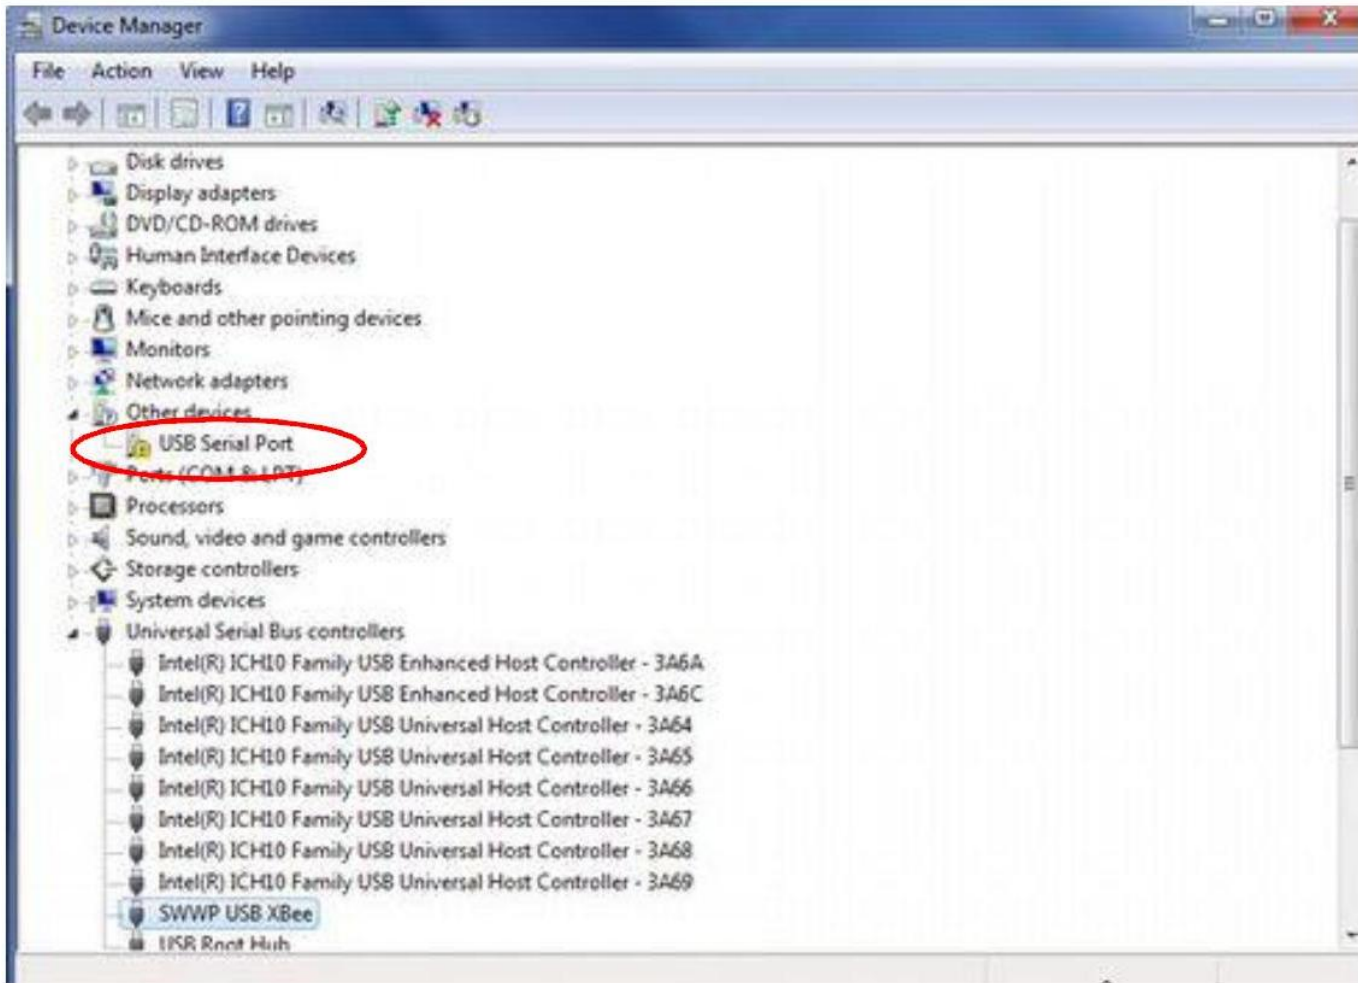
Device Manager

File Action View Help

Disk drives
Display adapters
DVD/CD-ROM drives
Human Interface Devices
Keyboards
Mice and other pointing devices
Monitors
Network adapters
Other devices
USB Serial Port
Ports (COM & LPT)
Processors
Sound, video and game controllers
Storage controllers
System devices
Universal Serial Bus controllers
Intel(R) ICH10 Family USB Enhanced Host Controller - 3A6A
Intel(R) ICH10 Family USB Enhanced Host Controller - 3A6C
Intel(R) ICH10 Family USB Universal Host Controller - 3A64
Intel(R) ICH10 Family USB Universal Host Controller - 3A65
Intel(R) ICH10 Family USB Universal Host Controller - 3A66
Intel(R) ICH10 Family USB Universal Host Controller - 3A67
Intel(R) ICH10 Family USB Universal Host Controller - 3A68
Intel(R) ICH10 Family USB Universal Host Controller - 3A69
SWWP USB XBee
USB Root Hub